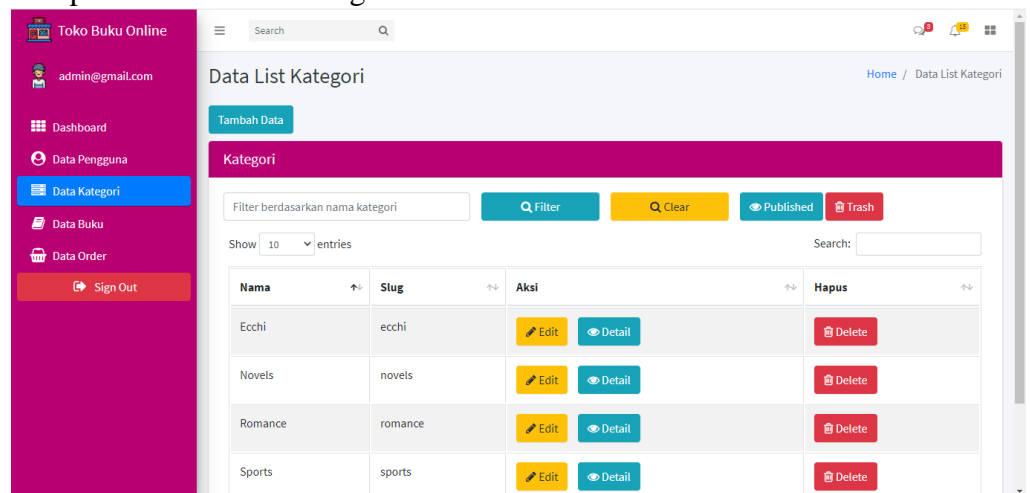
Toko Buku Online

admin@gmail.com

Dashboard
Data Pengguna
Data Kategori
Data Buku
Data Order
Sign Out

Search

8 15

Data List Kategori

Home / Data List Kategori

Tambah Data

Kategori

Filter berdasarkan nama kategori

Filter Clear Published Trash

Show 10 entries

Search:

| Nama | Slug | Aksi | Hapus |
|---|---|---|---|
| Ecchi | ecchi | Edit Detail | Delete |
| Novels | novels | Edit Detail | Delete |
| Romance | romance | Edit Detail | Delete |
| Sports | sports | Edit Detail | Delete |